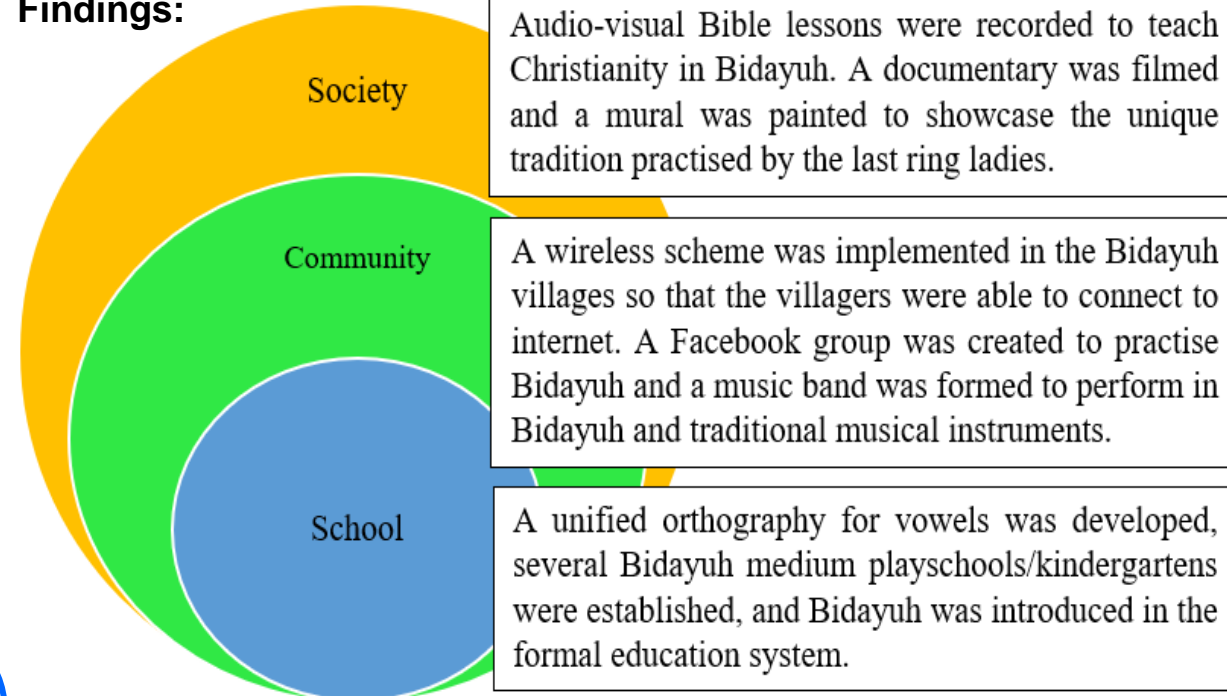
Findings:

Society

Audio-visual Bible lessons were recorded to teach Christianity in Bidayuh. A documentary was filmed and a mural was painted to showcase the unique tradition practised by the last ring ladies.

Community

A wireless scheme was implemented in the Bidayuh villages so that the villagers were able to connect to internet. A Facebook group was created to practise Bidayuh and a music band was formed to perform in Bidayuh and traditional musical instruments.

School

A unified orthography for vowels was developed, several Bidayuh medium playschools/kindergartens were established, and Bidayuh was introduced in the formal education system.